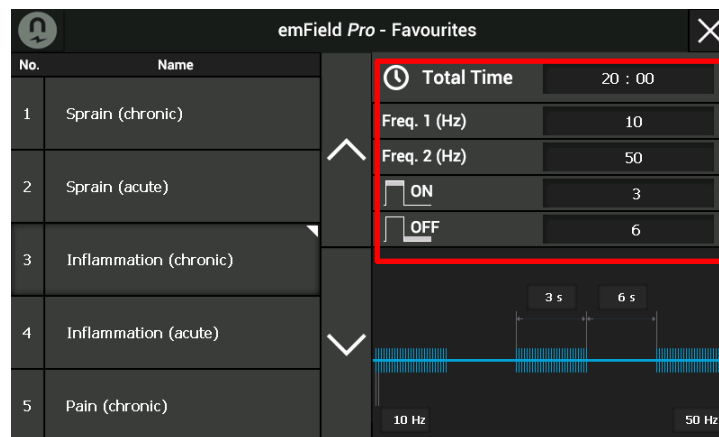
emField *Pro* - Favourites

| No. | Name |
|---|---|
| 1 | Sprain (chronic) |
| 2 | Sprain (acute) |
| 3 | Inflammation (chronic) |
| 4 | Inflammation (acute) |
| 5 | Pain (chronic) |

| | |
|---|---|
| Total Time | 20 : 00 |
| Freq. 1 (Hz) | 10 |
| Freq. 2 (Hz) | 50 |
| ON | 3 |
| OFF | 6 |

3 s

6 s

10 Hz

50 Hz